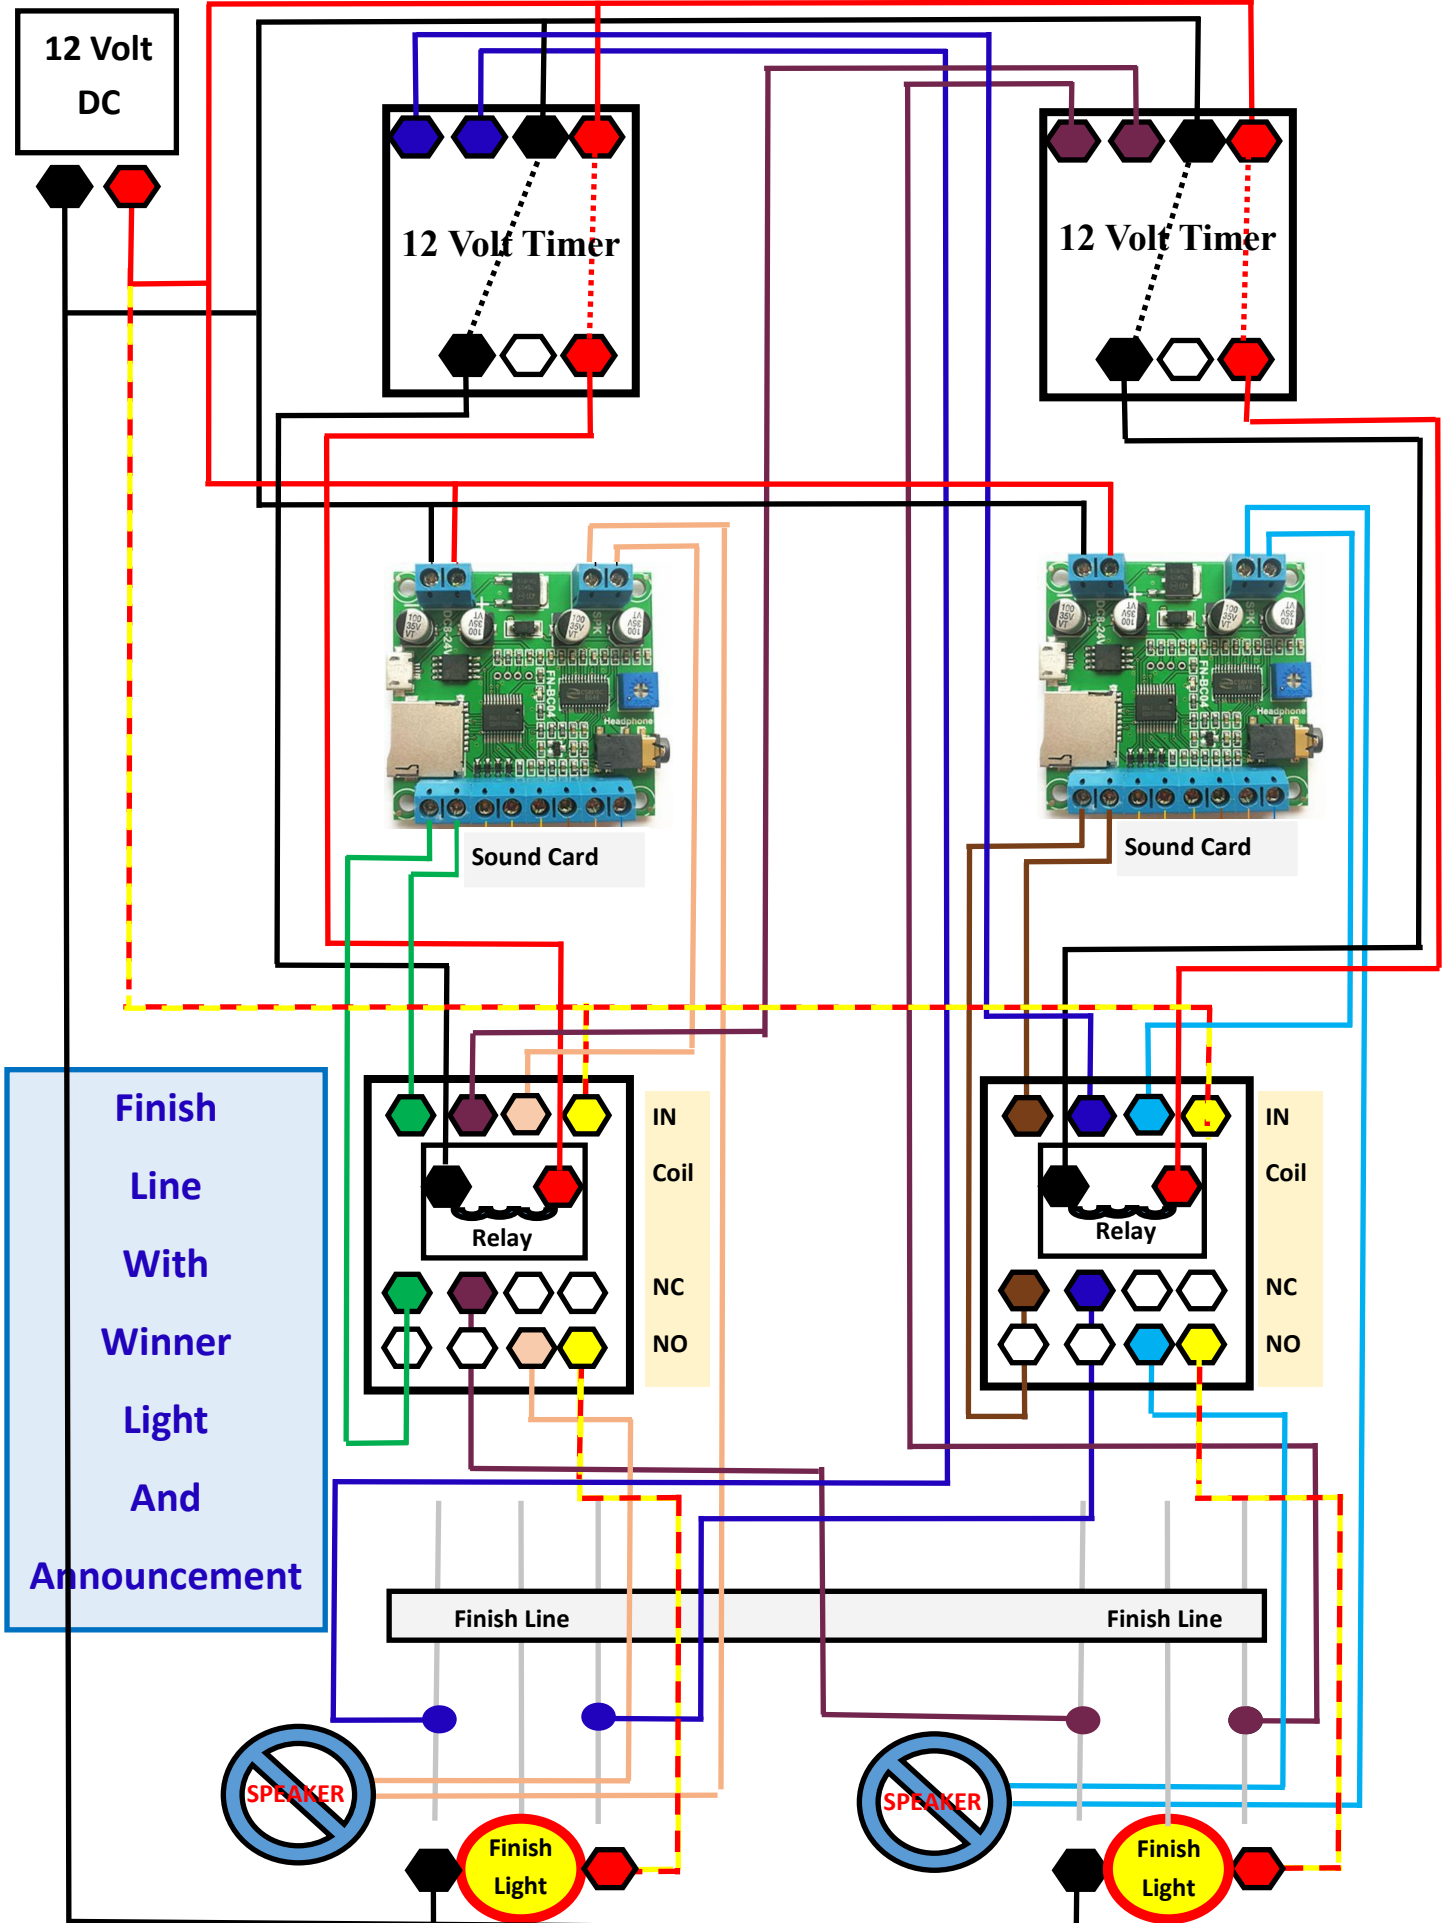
12 Volt DC

12 Volt Timer

12 Volt Timer

Sound Card

Sound Card

Finish Line With Winner Light And Announcement

IN
Coil
NC
NO

Relay

IN
Coil
NC
NO

Relay

Finish Line

Finish Line

SPEAKER

SPEAKER

Finish Light

Finish Light